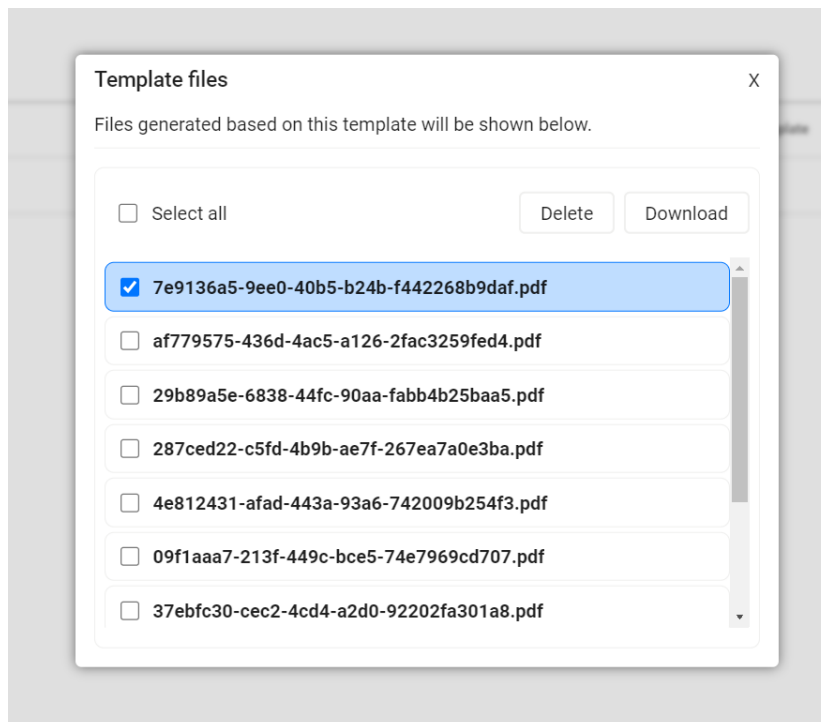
Template files

X

Files generated based on this template will be shown below.

Select all

Delete

Download

7e9136a5-9ee0-40b5-b24b-f442268b9daf.pdf

af779575-436d-4ac5-a126-2fac3259fed4.pdf

29b89a5e-6838-44fc-90aa-fabb4b25baa5.pdf

287ced22-c5fd-4b9b-ae7f-267ea7a0e3ba.pdf

4e812431-afad-443a-93a6-742009b254f3.pdf

09f1aaa7-213f-449c-bce5-74e7969cd707.pdf

37ebfc30-cec2-4cd4-a2d0-92202fa301a8.pdf